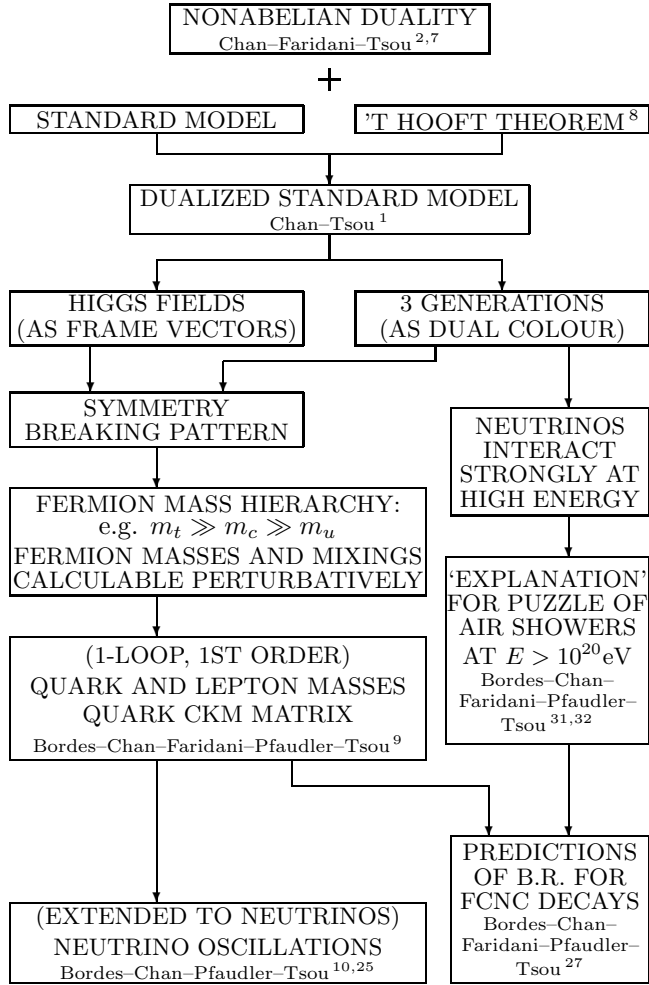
NONABELIAN DUALITY
Chan–Faridani–Tsou $^{2,7}$

+

STANDARD MODEL

'T HOOFT THEOREM $^{8}$

DUALIZED STANDARD MODEL
Chan–Tsou $^{1}$

HIGGS FIELDS (AS FRAME VECTORS)

3 GENERATIONS (AS DUAL COLOUR)

SYMMETRY BREAKING PATTERN

NEUTRINOS INTERACT STRONGLY AT HIGH ENERGY

FERMION MASS HIERARCHY: e.g. $m_t \gg m_c \gg m_u$
FERMION MASSES AND MIXINGS CALCULABLE PERTURBATIVELY

'EXPLANATION' FOR PUZZLE OF AIR SHOWERS AT $E > 10^{20}$eV
Bordes–Chan–Faridani–Pfaudler–Tsou $^{31,32}$

(1-LOOP, 1ST ORDER)
QUARK AND LEPTON MASSES
QUARK CKM MATRIX
Bordes–Chan–Faridani–Pfaudler–Tsou $^{9}$

PREDICTIONS OF B.R. FOR FCNC DECAYS
Bordes–Chan–Faridani–Pfaudler–Tsou $^{27}$

(EXTENDED TO NEUTRINOS)
NEUTRINO OSCILLATIONS
Bordes–Chan–Pfaudler–Tsou $^{10,25}$